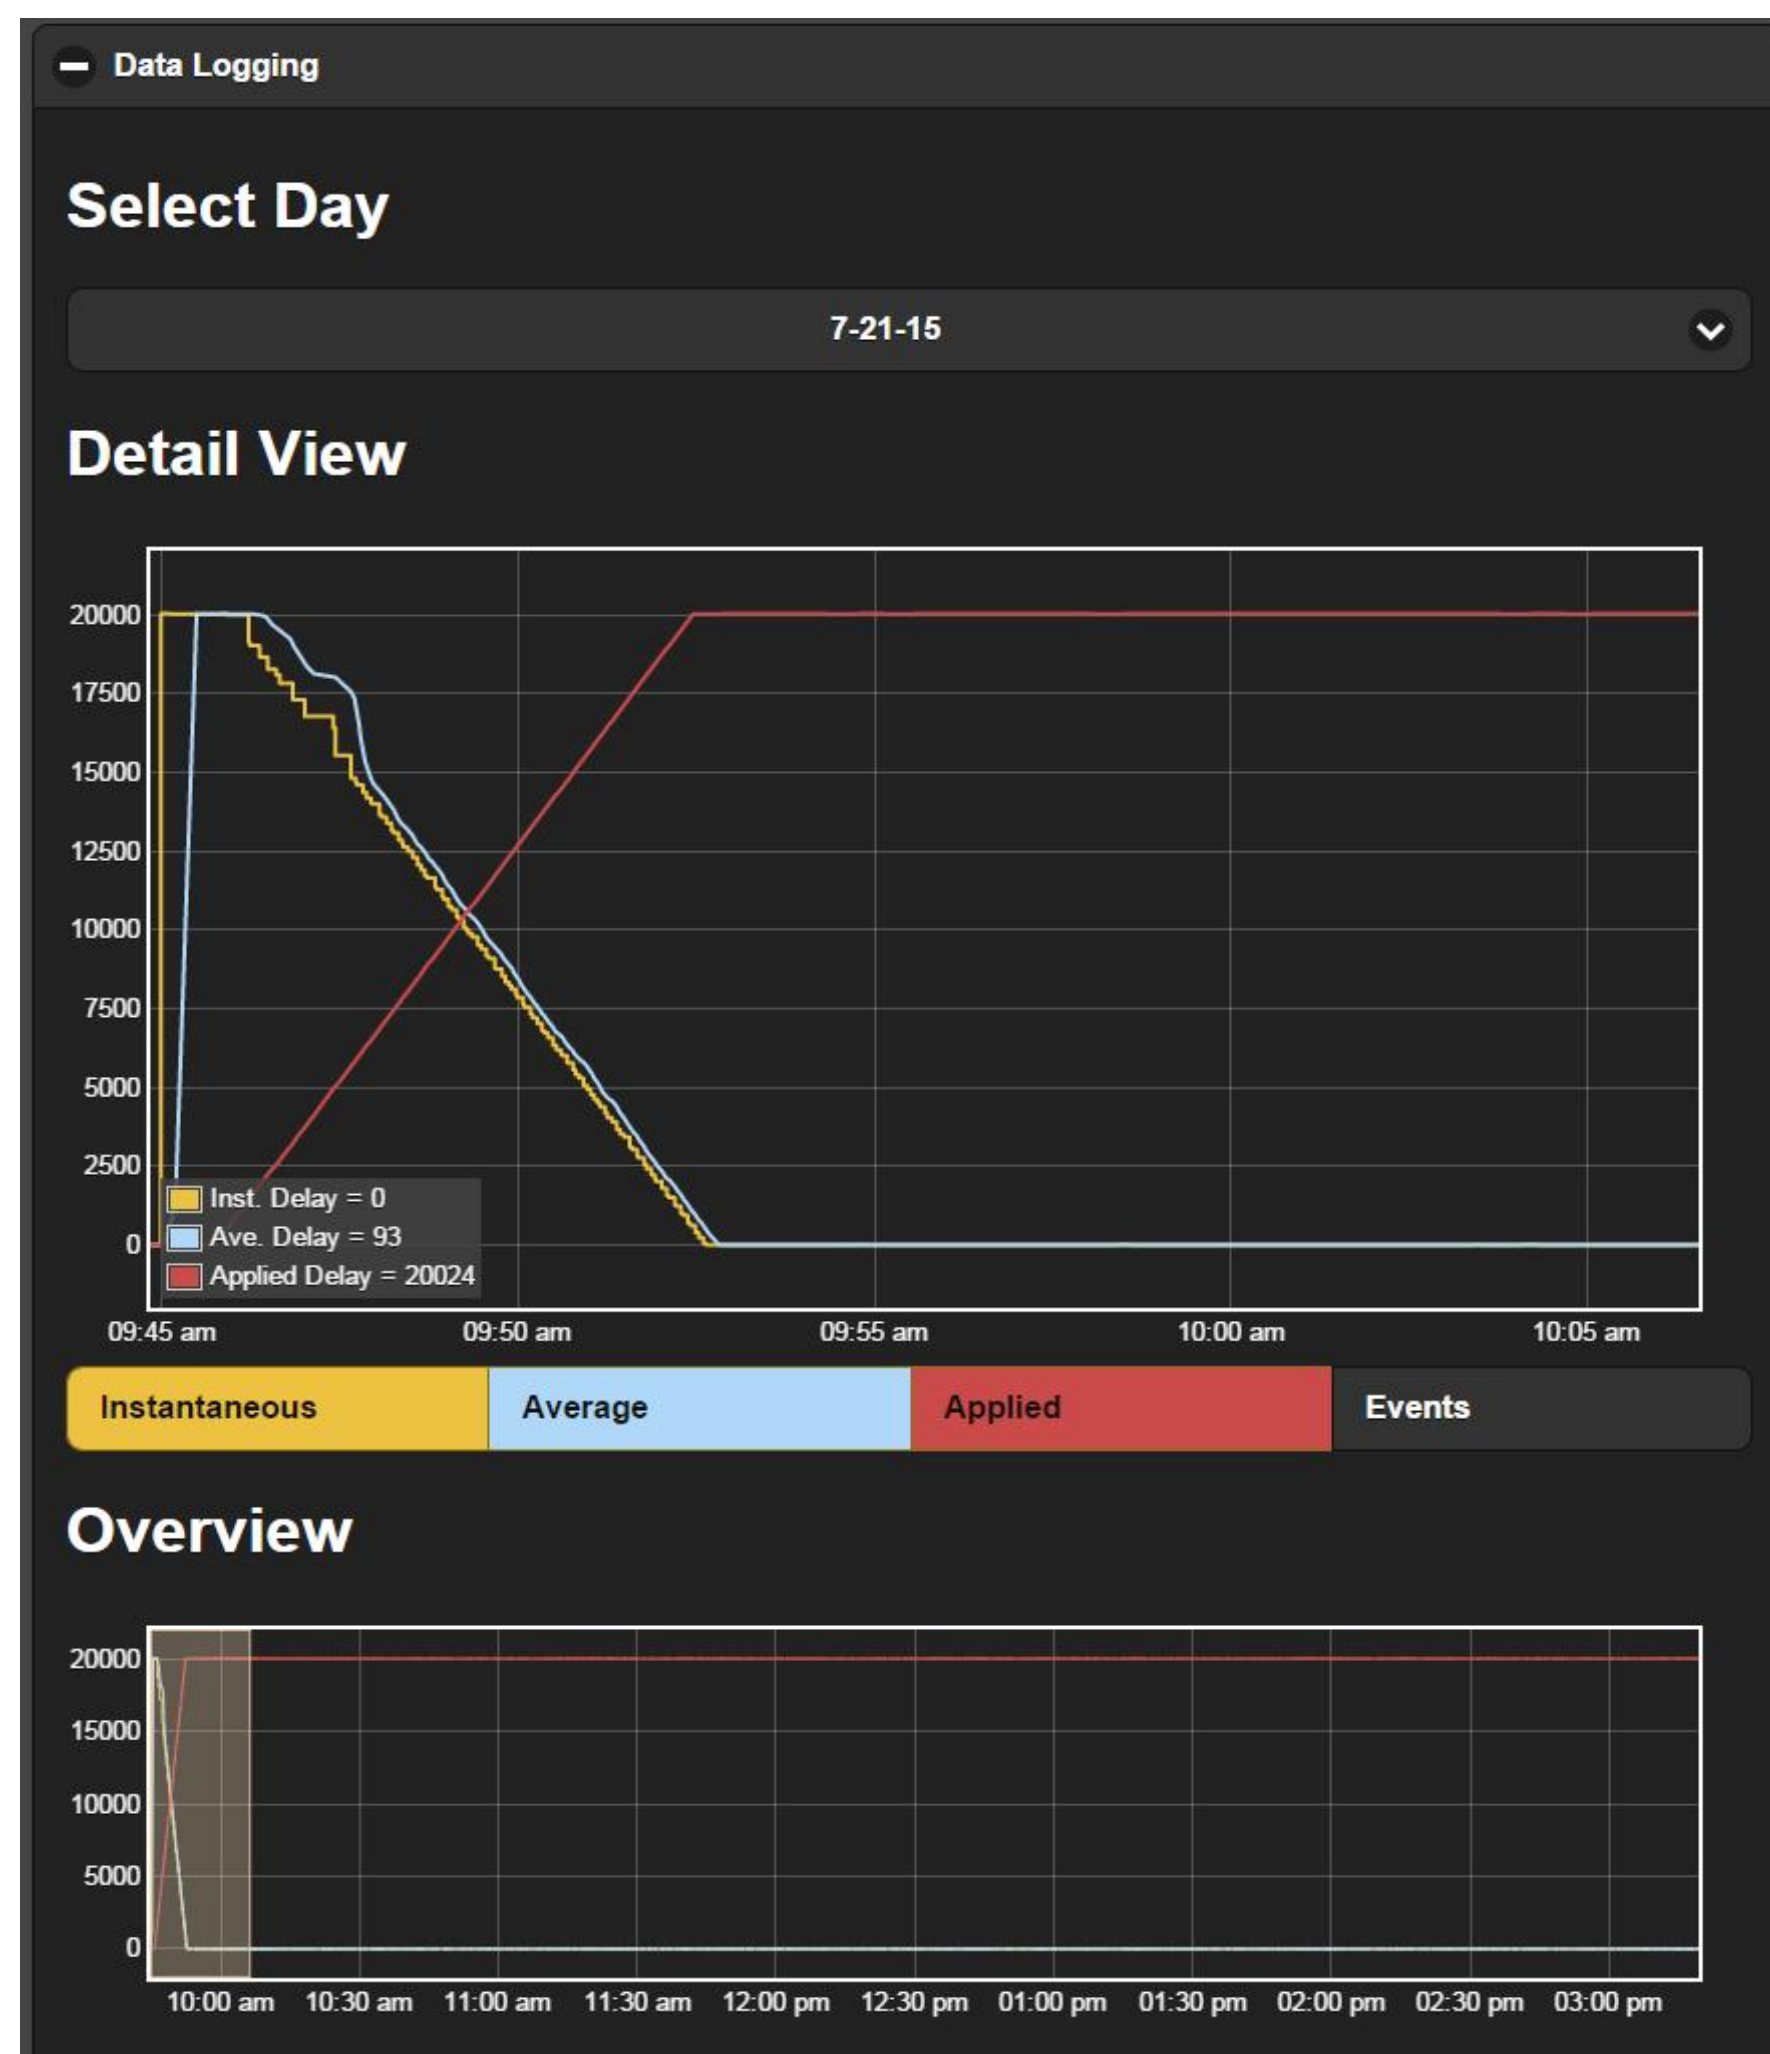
Data Logging

Select Day

7-21-15

Detail View

20000
17500
15000
12500
10000
7500
5000
2500
0

Inst. Delay = 0
Ave. Delay = 93
Applied Delay = 20024

09:45 am 09:50 am 09:55 am 10:00 am 10:05 am

Instantaneous Average Applied Events

Overview

20000
15000
10000
5000
0

10:00 am 10:30 am 11:00 am 11:30 am 12:00 pm 12:30 pm 01:00 pm 01:30 pm 02:00 pm 02:30 pm 03:00 pm